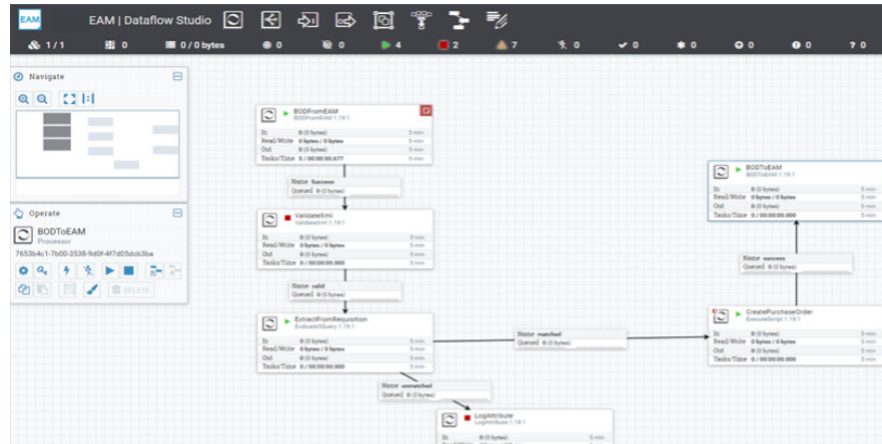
EAM
EAM | Dataflow Studio

1 / 1   0   0 / 0 bytes   0   0   4   2   7   0   0   0   0   0   0

Navigate

Operate
BODToEAM
Processor
7653b4c1-7b00-3538-9d0f-4f7d05dcb3ba

DELETE

BODFromEAM
BODFromEAM 1.19.1
In 0 (0 bytes) 5 min
Read/Write 0 bytes / 0 bytes 5 min
Out 0 (0 bytes) 5 min
Tasks/Time 5 / 00:00:00.477 5 min

Name success
Queued 0 (0 bytes)

ValidateXml
ValidateXml 1.19.1
In 0 (0 bytes) 5 min
Read/Write 0 bytes / 0 bytes 5 min
Out 0 (0 bytes) 5 min
Tasks/Time 0 / 00:00:00.000 5 min

Name valid
Queued 0 (0 bytes)

ExtractFromRequisition
EvaluateXQuery 1.19.1
In 0 (0 bytes) 5 min
Read/Write 0 bytes / 0 bytes 5 min
Out 0 (0 bytes) 5 min
Tasks/Time 0 / 00:00:00.000 5 min

Name matched
Queued 0 (0 bytes)

Name unmatched
Queued 0 (0 bytes)

LogAttribute
LogAttribute 1.19.1
In 0 (0 bytes) 5 min

BODToEAM
BODToEAM 1.19.1
In 0 (0 bytes) 5 min
Read/Write 0 bytes / 0 bytes 5 min
Out 0 (0 bytes) 5 min
Tasks/Time 0 / 00:00:00.000 5 min

Name success
Queued 0 (0 bytes)

CreatePurchaseOrder
ExecuteScript 1.19.1
In 0 (0 bytes) 5 min
Read/Write 0 bytes / 0 bytes 5 min
Out 0 (0 bytes) 5 min
Tasks/Time 0 / 00:00:00.000 5 min